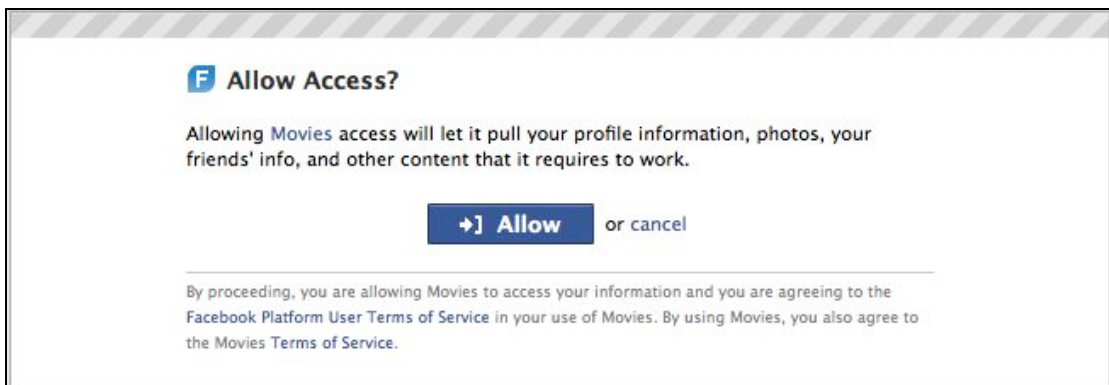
Allow Access?

Allowing Movies access will let it pull your profile information, photos, your friends' info, and other content that it requires to work.

Allow or cancel

By proceeding, you are allowing Movies to access your information and you are agreeing to the Facebook Platform User Terms of Service in your use of Movies. By using Movies, you also agree to the Movies Terms of Service.